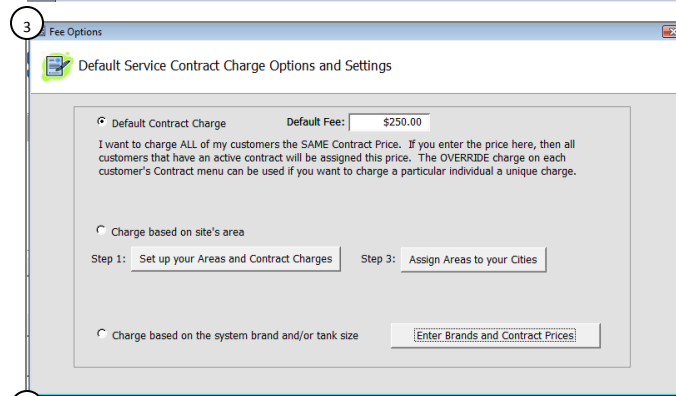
3

Fee Options

Default Service Contract Charge Options and Settings

Default Contract Charge

Default Fee: $250.00

I want to charge ALL of my customers the SAME Contract Price. If you enter the price here, then all customers that have an active contract will be assigned this price. The OVERRIDE charge on each customer's Contract menu can be used if you want to charge a particular individual a unique charge.

Charge based on site's area

Step 1: Set up your Areas and Contract Charges

Step 3: Assign Areas to your Cities

Charge based on the system brand and/or tank size

Enter Brands and Contract Prices